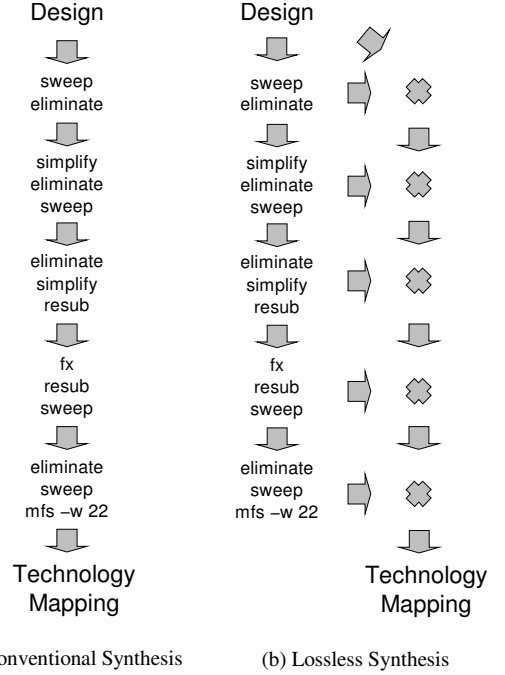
Design

sweep
eliminate

simplify
eliminate
sweep

eliminate
simplify
resub

fx
resub
sweep

eliminate
sweep
mfs −w 22

Technology
Mapping

onventional Synthesis

Design

sweep
eliminate

simplify
eliminate
sweep

eliminate
simplify
resub

fx
resub
sweep

eliminate
sweep
mfs −w 22

Technology
Mapping

(b) Lossless Synthesis